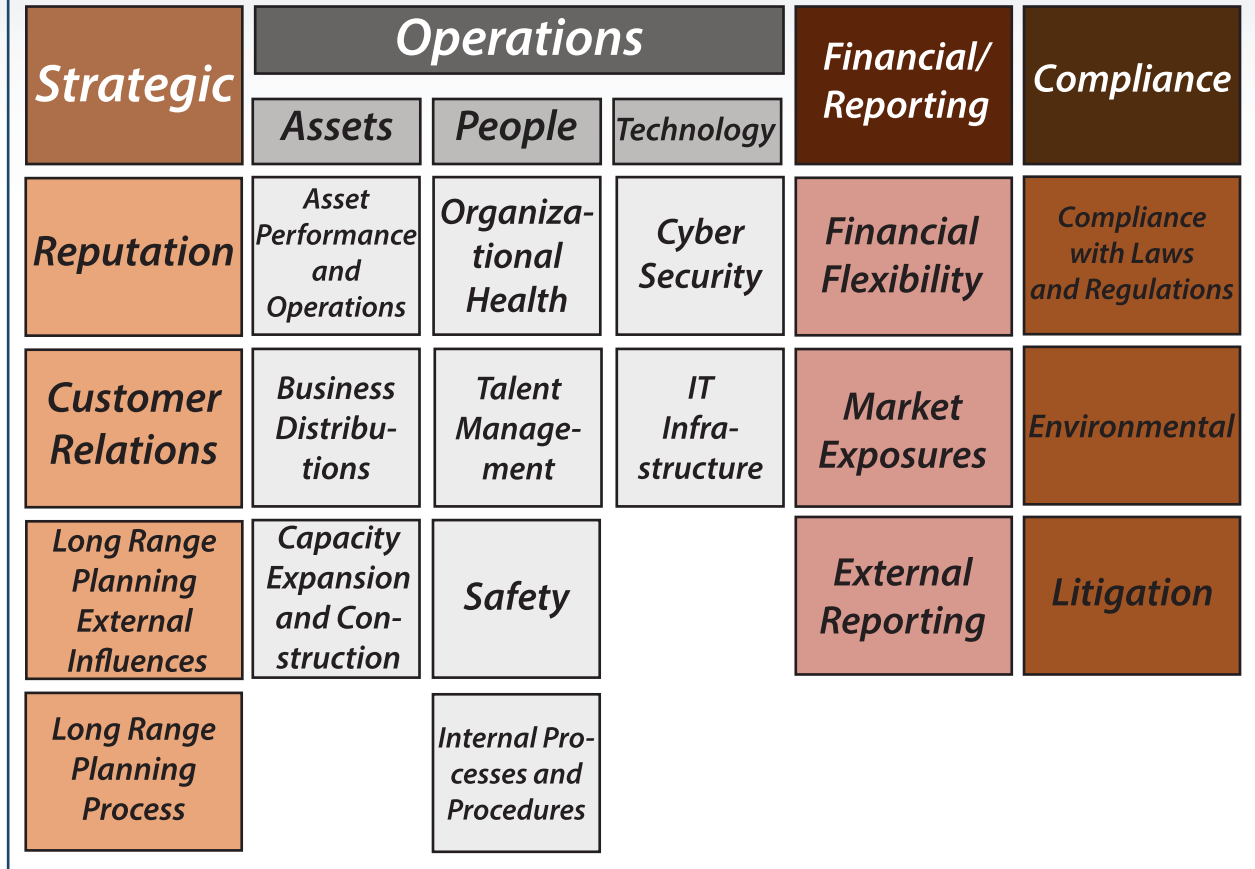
| Strategic | Operations: Assets | Operations: People | Operations: Technology | Financial/ Reporting | Compliance |
|---|---|---|---|---|---|
| Reputation | Asset Performance and Operations | Organizational Health | Cyber Security | Financial Flexibility | Compliance with Laws and Regulations |
| Customer Relations | Business Distributions | Talent Management | IT Infrastructure | Market Exposures | Environmental |
| Long Range Planning External Influences | Capacity Expansion and Construction | Safety | | External Reporting | Litigation |
| Long Range Planning Process | | Internal Processes and Procedures | | | |